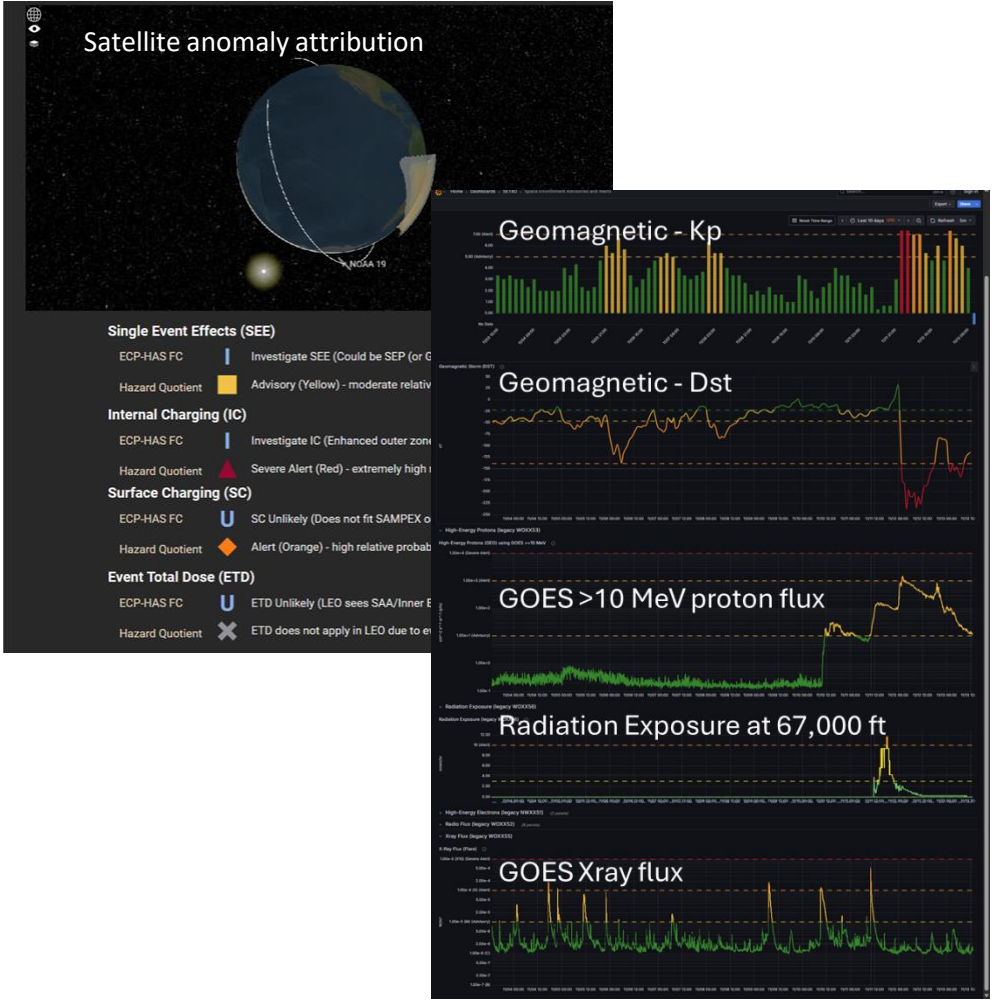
Satellite anomaly attribution

NOAA 19

Single Event Effects (SEE)

ECP-HAS FC | Investigate SEE (Could be SEP (or G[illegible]

Hazard Quotient | Advisory (Yellow) - moderate relativ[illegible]

Internal Charging (IC)

ECP-HAS FC | Investigate IC (Enhanced outer zone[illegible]

Hazard Quotient | Severe Alert (Red) - extremely high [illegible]

Surface Charging (SC)

ECP-HAS FC | SC Unlikely (Does not fit SAMPEX o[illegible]

Hazard Quotient | Alert (Orange) - high relative probab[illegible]

Event Total Dose (ETD)

ECP-HAS FC | ETD Unlikely (LEO sees SAA/Inner B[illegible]

Hazard Quotient | ETD does not apply in LEO due to e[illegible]

Geomagnetic - Kp

Last 10 days

Refresh

Geomagnetic - Dst

High-Energy Protons (legacy WOXX53)

GOES >10 MeV proton flux

Radiation Exposure (legacy WOXX56)

Radiation Exposure at 67,000 ft

High-Energy Electrons (legacy NWXX51)

Radio Flux (legacy WOXX52)

Xray Flux (legacy WOXX55)

GOES Xray flux